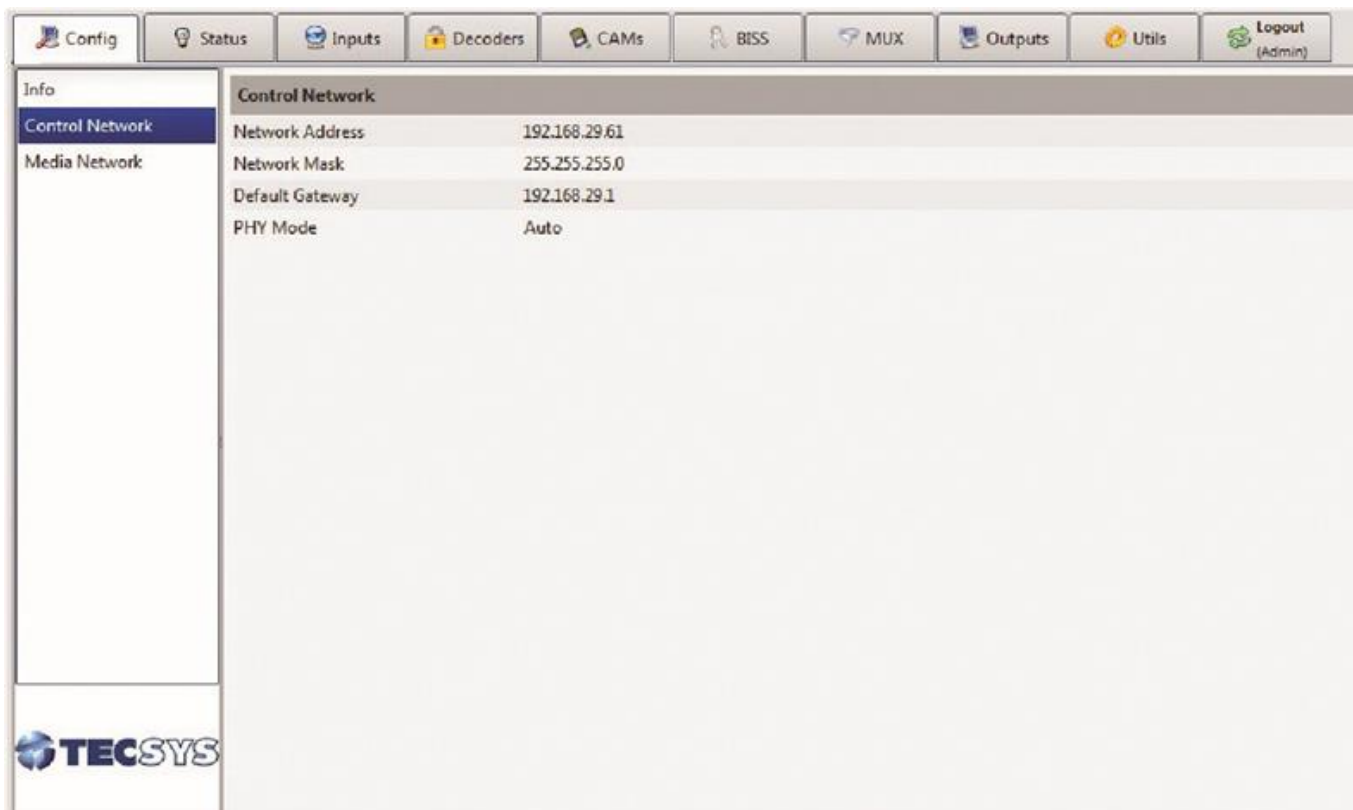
Config | Status | Inputs | Decoders | CAMs | BISS | MUX | Outputs | Utils | Logout (Admin)

Info
Control Network
Media Network

TECSYS

Control Network

| | |
|---|---|
| Network Address | 192.168.29.61 |
| Network Mask | 255.255.255.0 |
| Default Gateway | 192.168.29.1 |
| PHY Mode | Auto |